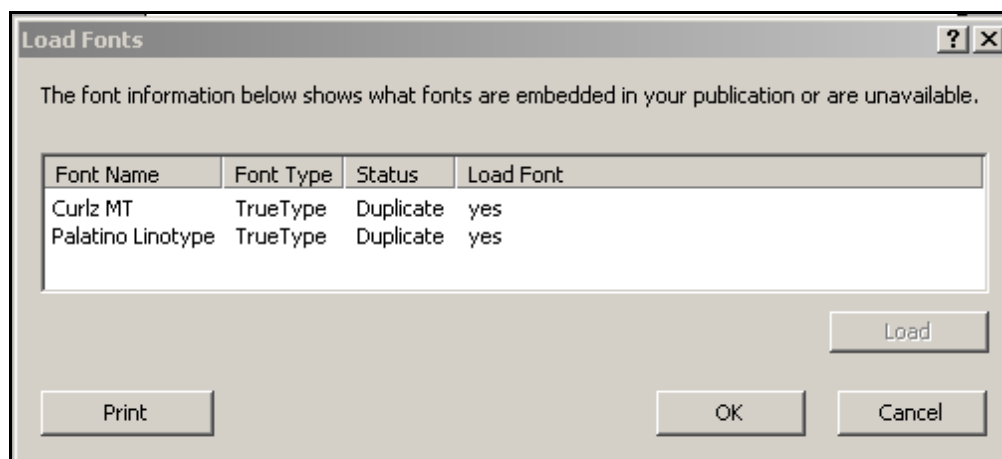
Load Fonts

?

X

The font information below shows what fonts are embedded in your publication or are unavailable.

| Font Name | Font Type | Status | Load Font |
|---|---|---|---|
| Curlz MT | TrueType | Duplicate | yes |
| Palatino Linotype | TrueType | Duplicate | yes |

Load

Print

OK

Cancel